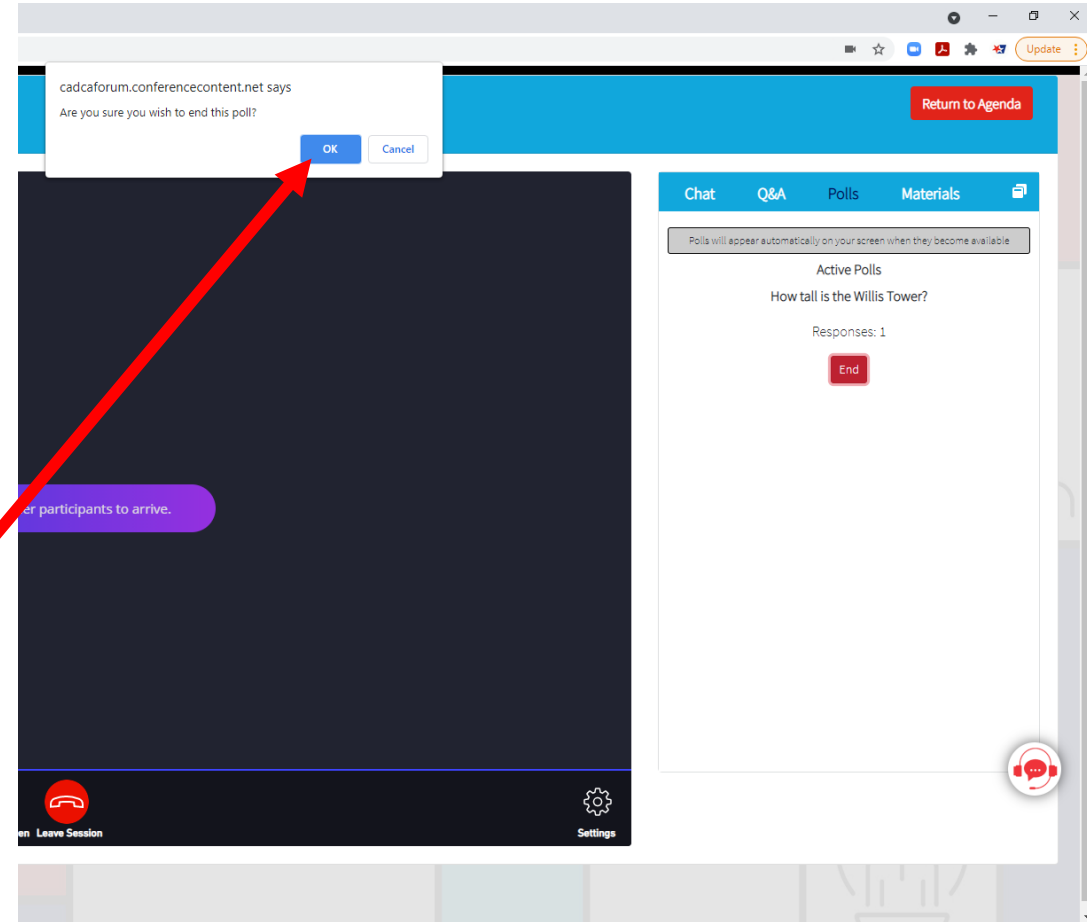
Update

cadcaforum.conferencecontent.net says

Are you sure you wish to end this poll?

OK

Cancel

Return to Agenda

Chat Q&A Polls Materials

Polls will appear automatically on your screen when they become available

Active Polls

How tall is the Willis Tower?

Responses: 1

End

er participants to arrive.

en Leave Session

Settings